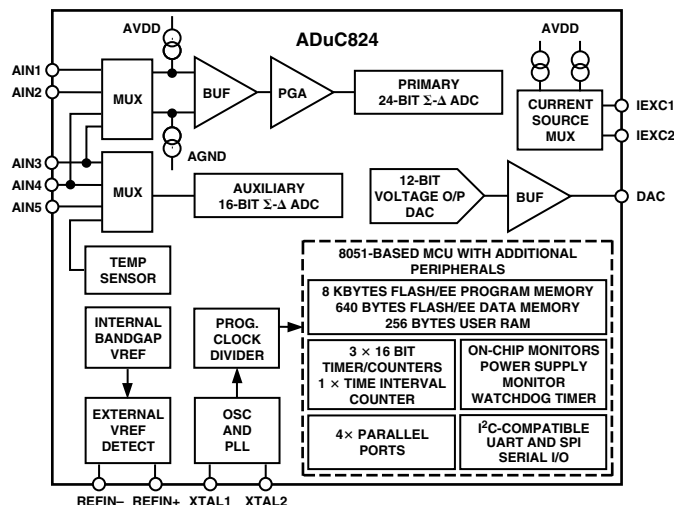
AVDD

ADuC824

AVDD

AIN1

AIN2

MUX

BUF

PGA

PRIMARY 24-BIT Σ-Δ ADC

CURRENT SOURCE MUX

IEXC1

IEXC2

AGND

AIN3

AIN4

AIN5

MUX

AUXILIARY 16-BIT Σ-Δ ADC

12-BIT VOLTAGE O/P DAC

BUF

DAC

TEMP SENSOR

8051-BASED MCU WITH ADDITIONAL PERIPHERALS

8 KBYTES FLASH/EE PROGRAM MEMORY
640 BYTES FLASH/EE DATA MEMORY
256 BYTES USER RAM

INTERNAL BANDGAP VREF

PROG. CLOCK DIVIDER

$3 \times 16$ BIT TIMER/COUNTERS
$1 \times$ TIME INTERVAL COUNTER

ON-CHIP MONITORS
POWER SUPPLY MONITOR
WATCHDOG TIMER

EXTERNAL VREF DETECT

OSC AND PLL

$4\times$ PARALLEL PORTS

$I^2C$-COMPATIBLE UART AND SPI SERIAL I/O

REFIN– REFIN+ XTAL1 XTAL2